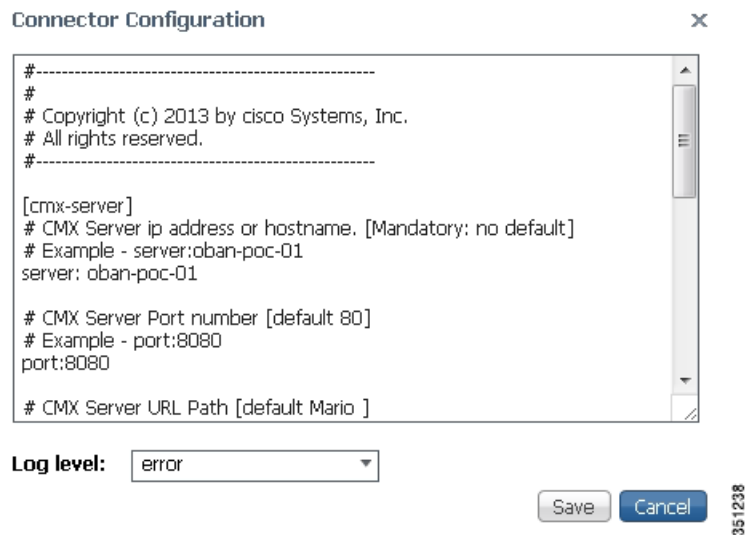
Connector Configuration

×

#------------------------------------------------------
#
# Copyright (c) 2013 by cisco Systems, Inc.
# All rights reserved.
#------------------------------------------------------

[cmx-server]
# CMX Server ip address or hostname. [Mandatory: no default]
# Example - server:oban-poc-01
server: oban-poc-01

# CMX Server Port number [default 80]
# Example - port:8080
port:8080

# CMX Server URL Path [default Mario ]

Log level: error

Save Cancel

351238